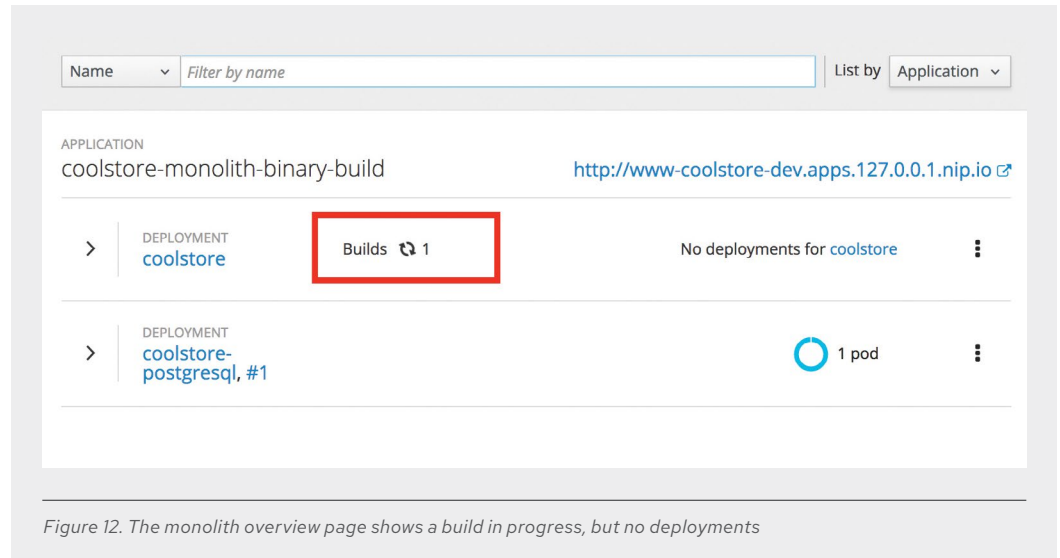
Name
Filter by name
List by Application

APPLICATION
coolstore-monolith-binary-build
http://www-coolstore-dev.apps.127.0.0.1.nip.io

DEPLOYMENT
coolstore
Builds 1
No deployments for coolstore

DEPLOYMENT
coolstore-postgresql, #1
1 pod

Figure 12. The monolith overview page shows a build in progress, but no deployments